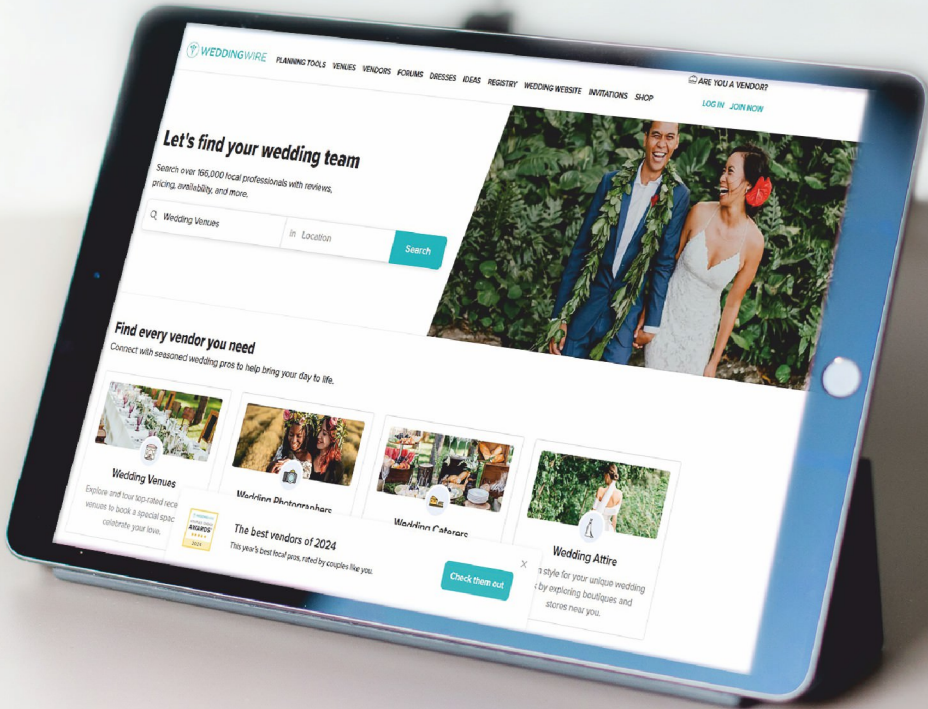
WEDDINGWIRE PLANNING TOOLS VENUES VENDORS FORUMS DRESSES IDEAS REGISTRY WEDDING WEBSITE INVITATIONS SHOP

ARE YOU A VENDOR?

LOG IN JOIN NOW

Let's find your wedding team

Search over 166,000 local professionals with reviews, pricing, availability, and more.

Wedding Venues

in Location

Search

Find every vendor you need

Connect with seasoned wedding pros to help bring your day to life.

Wedding Venues

Explore and tour top-rated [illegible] venues to book a special spac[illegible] celebrate your love.

Wedding Photographers

Wedding Caterers

Wedding Attire

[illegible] style for your unique wedding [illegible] by exploring boutiques and stores near you.

AWARDS 2024

The best vendors of 2024

This year's best local pros, rated by couples like you.

Check them out

X